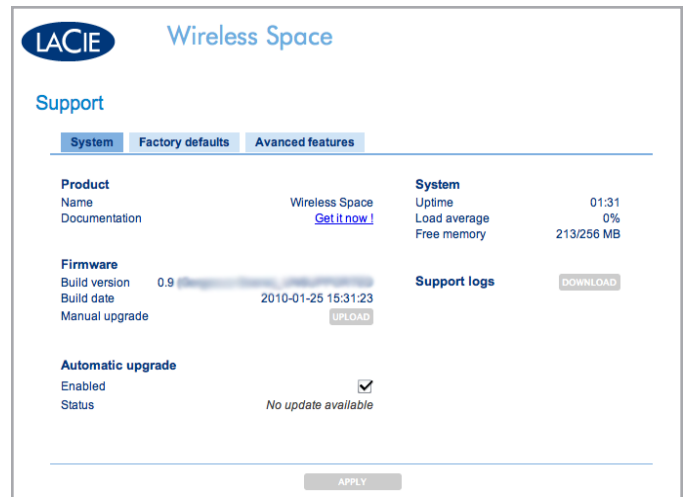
LACIE Wireless Space

Support

System | Factory defaults | Avanced features

Product
Name Wireless Space
Documentation Get it now !

Firmware
Build version 0.9 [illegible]
Build date 2010-01-25 15:31:23
Manual upgrade UPLOAD

Automatic upgrade
Enabled ✔
Status No update available

System
Uptime 01:31
Load average 0%
Free memory 213/256 MB

Support logs DOWNLOAD

APPLY